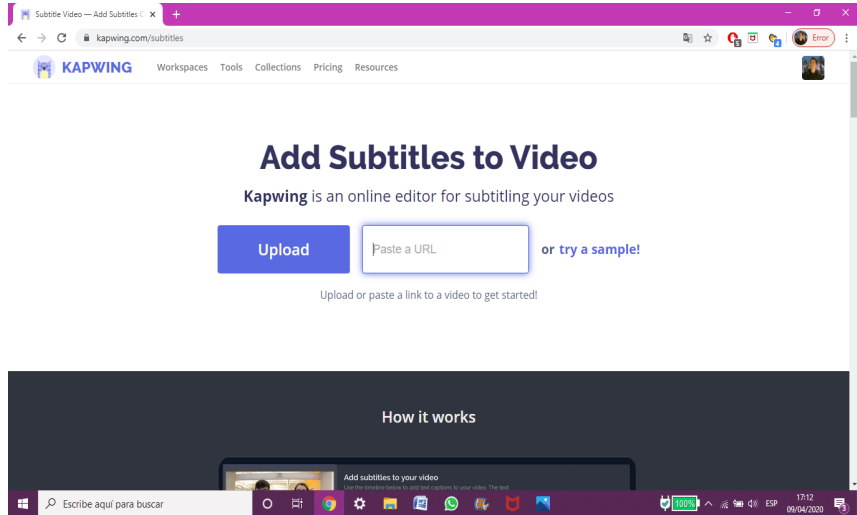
Subtitle Video — Add Subtitles C ×
+
kapwing.com/subtitles
Error
KAPWING
Workspaces Tools Collections Pricing Resources

Add Subtitles to Video

Kapwing is an online editor for subtitling your videos

Upload
Paste a URL
or try a sample!

Upload or paste a link to a video to get started!

How it works

Add subtitles to your video
Use the timeline below to add text captions to your video. The text

Escribe aquí para buscar
100%
ESP
17:12
09/04/2020
3